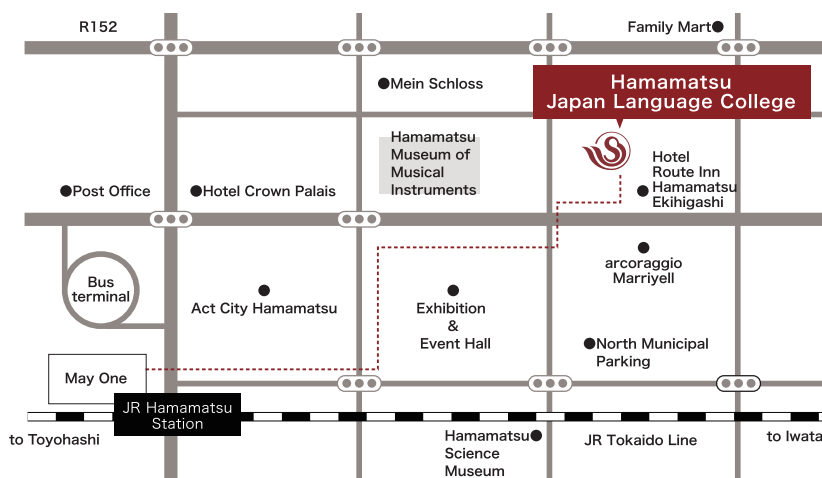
R152

Family Mart

Mein Schloss

Hamamatsu Japan Language College

Hamamatsu Museum of Musical Instruments

Hotel Route Inn Hamamatsu Ekihigashi

Post Office

Hotel Crown Palais

Bus terminal

Act City Hamamatsu

Exhibition & Event Hall

arcoraggio Marriyell

North Municipal Parking

May One

JR Hamamatsu Station

to Toyohashi

Hamamatsu Science Museum

JR Tokaido Line

to Iwata